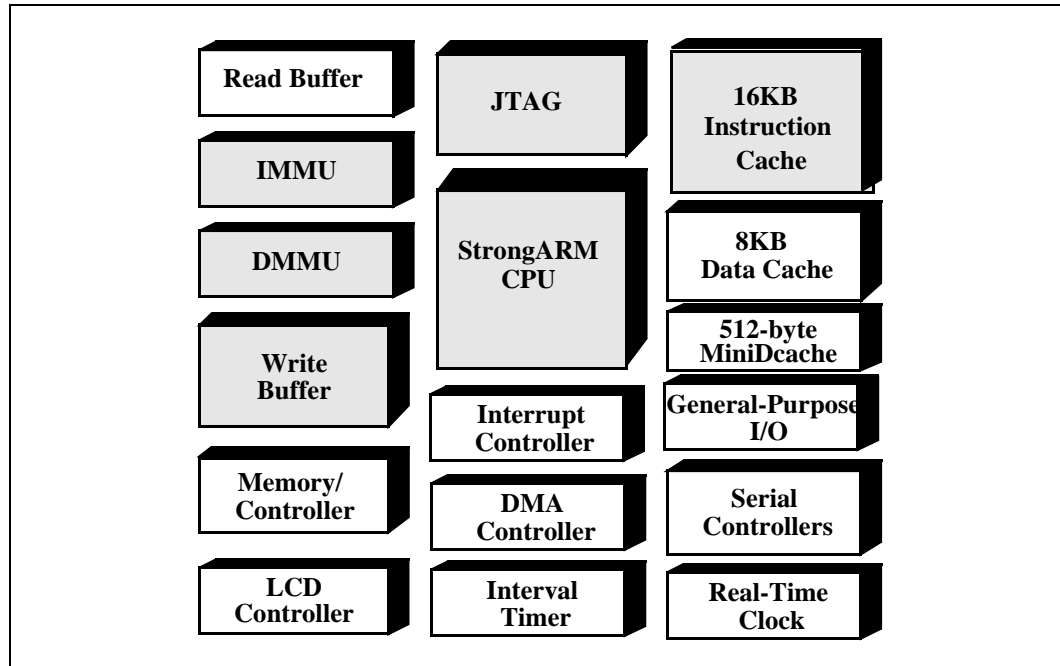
Read Buffer

IMMU

DMMU

Write Buffer

Memory/ Controller

LCD Controller

JTAG

StrongARM CPU

Interrupt Controller

DMA Controller

Interval Timer

16KB Instruction Cache

8KB Data Cache

512-byte MiniDcache

General-Purpose I/O

Serial Controllers

Real-Time Clock